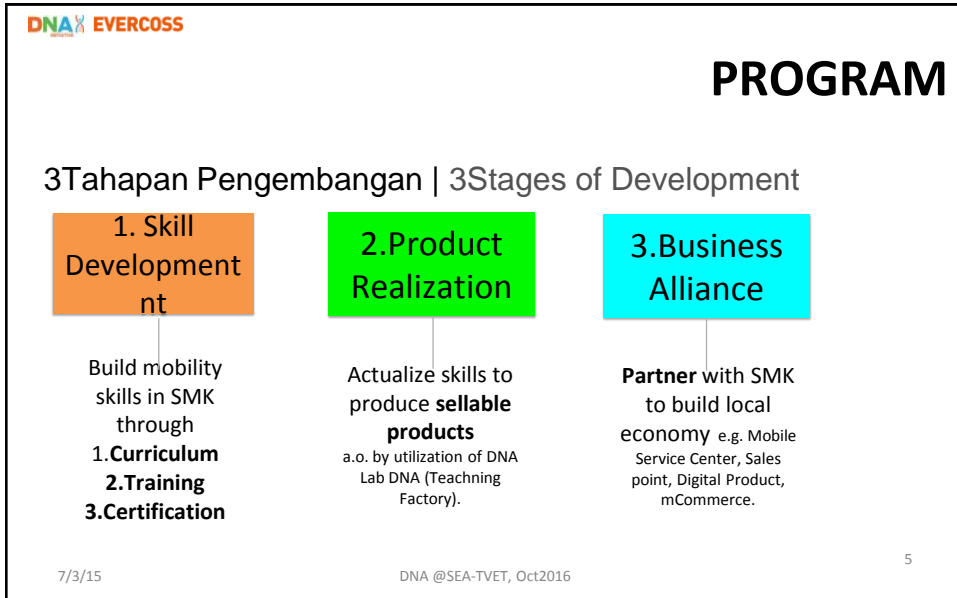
DNA EVERCOSS

PROGRAM

3Tahapan Pengembangan | 3Stages of Development

1. Skill Development nt

2.Product Realization

3.Business Alliance

Build mobility skills in SMK through 1.**Curriculum** **2.Training** **3.Certification**

Actualize skills to produce **sellable products** a.o. by utilization of DNA Lab DNA (Teachning Factory).

**Partner** with SMK to build local economy e.g. Mobile Service Center, Sales point, Digital Product, mCommerce.

7/3/15

DNA @SEA-TVET, Oct2016

5